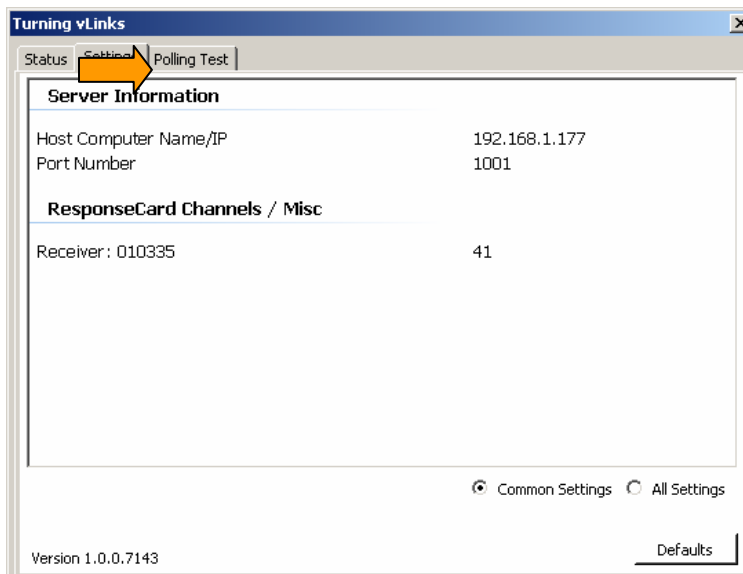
Turning vLinks

Status | Settin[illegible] | Polling Test

Server Information

Host Computer Name/IP 192.168.1.177
Port Number 1001

ResponseCard Channels / Misc

Receiver: 010335 41

Common Settings All Settings

Version 1.0.0.7143

Defaults